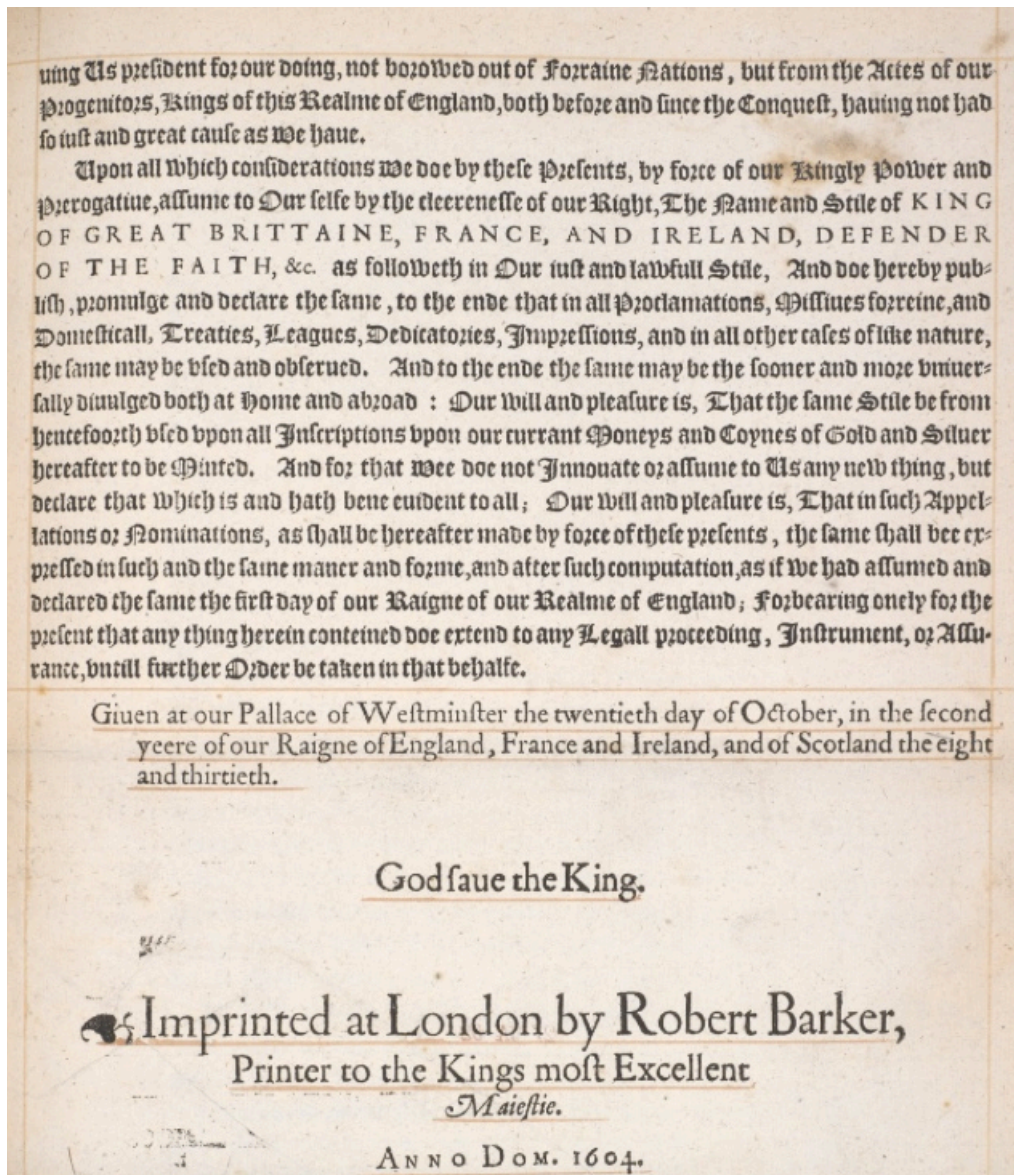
uing Us president for our doing, not borowed out of Forraine Nations, but from the Actes of our Progenitors, Kings of this Realme of England, both before and since the Conquest, hauing not had so iust and great cause as We haue.

Upon all which considerations We doe by these Presents, by force of our Kingly Power and Prerogatiue, assume to Our selfe by the cleerenesse of our Right, The Name and Stile of KING OF GREAT BRITTAINE, FRANCE, AND IRELAND, DEFENDER OF THE FAITH, &c. as followeth in Our iust and lawfull Stile, And doe hereby publish, promulge and declare the same, to the ende that in all Proclamations, Missiues forreine, and Domesticall, Treaties, Leagues, Dedicatories, Impressions, and in all other cases of like nature, the same may be vsed and obserued. And to the ende the same may be the sooner and more vniuersally diuulged both at home and abroad: Our will and pleasure is, That the same Stile be from henceforth vsed vpon all Inscriptions vpon our currant Moneys and Coynes of Gold and Siluer hereafter to be Minted. And for that Wee doe not Innouate or assume to Us any new thing, but declare that which is and hath bene euident to all; Our will and pleasure is, That in such Appellations or Nominations, as shall be hereafter made by force of these presents, the same shall bee expressed in such and the same maner and forme, and after such computation, as if We had assumed and declared the same the first day of our Raigne of our Realme of England; Forbearing onely for the present that any thing herein conteined doe extend to any Legall proceeding, Instrument, or Assurance, vntill further Order be taken in that behalfe.

Giuen at our Pallace of Westminster the twentieth day of October, in the second yeere of our Raigne of England, France and Ireland, and of Scotland the eight and thirtieth.

God saue the King.

Imprinted at London by Robert Barker, Printer to the Kings most Excellent Maiestie.

ANNO DOM. 1604.